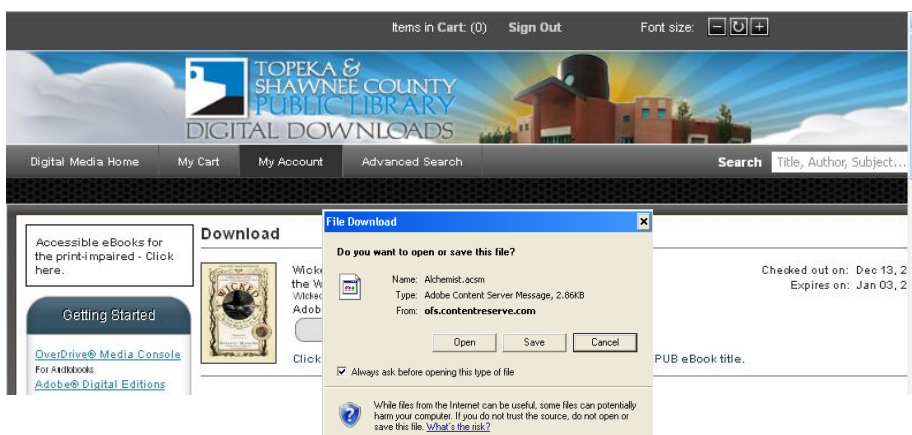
Items in Cart: (0) Sign Out Font size: − ↻ +

TOPEKA & SHAWNEE COUNTY PUBLIC LIBRARY DIGITAL DOWNLOADS

Digital Media Home My Cart My Account Advanced Search Search Title, Author, Subject...

Accessible eBooks for the print-impaired - Click here.

Getting Started

OverDrive® Media Console
For Audiobooks
Adobe® Digital Editions

Download

Wick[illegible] the W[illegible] Wicke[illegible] Adob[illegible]

Click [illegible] PUB eBook title.

Checked out on: Dec 13, 2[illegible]
Expires on: Jan 03, 2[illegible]

File Download

Do you want to open or save this file?

Name: Alchemist.acsm
Type: Adobe Content Server Message, 2.86KB
From: ofs.contentreserve.com

Open Save Cancel

Always ask before opening this type of file

While files from the Internet can be useful, some files can potentially harm your computer. If you do not trust the source, do not open or save this file. What's the risk?